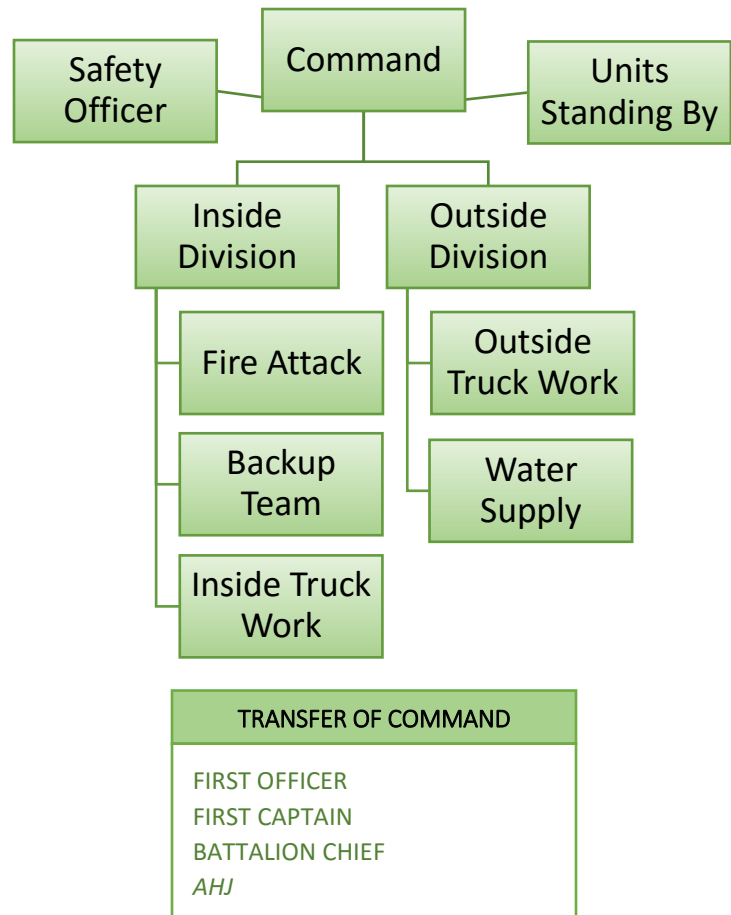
Command

Safety Officer

Units Standing By

Inside Division

Outside Division

Fire Attack

Backup Team

Inside Truck Work

Outside Truck Work

Water Supply

TRANSFER OF COMMAND

FIRST OFFICER
FIRST CAPTAIN
BATTALION CHIEF
AHJ